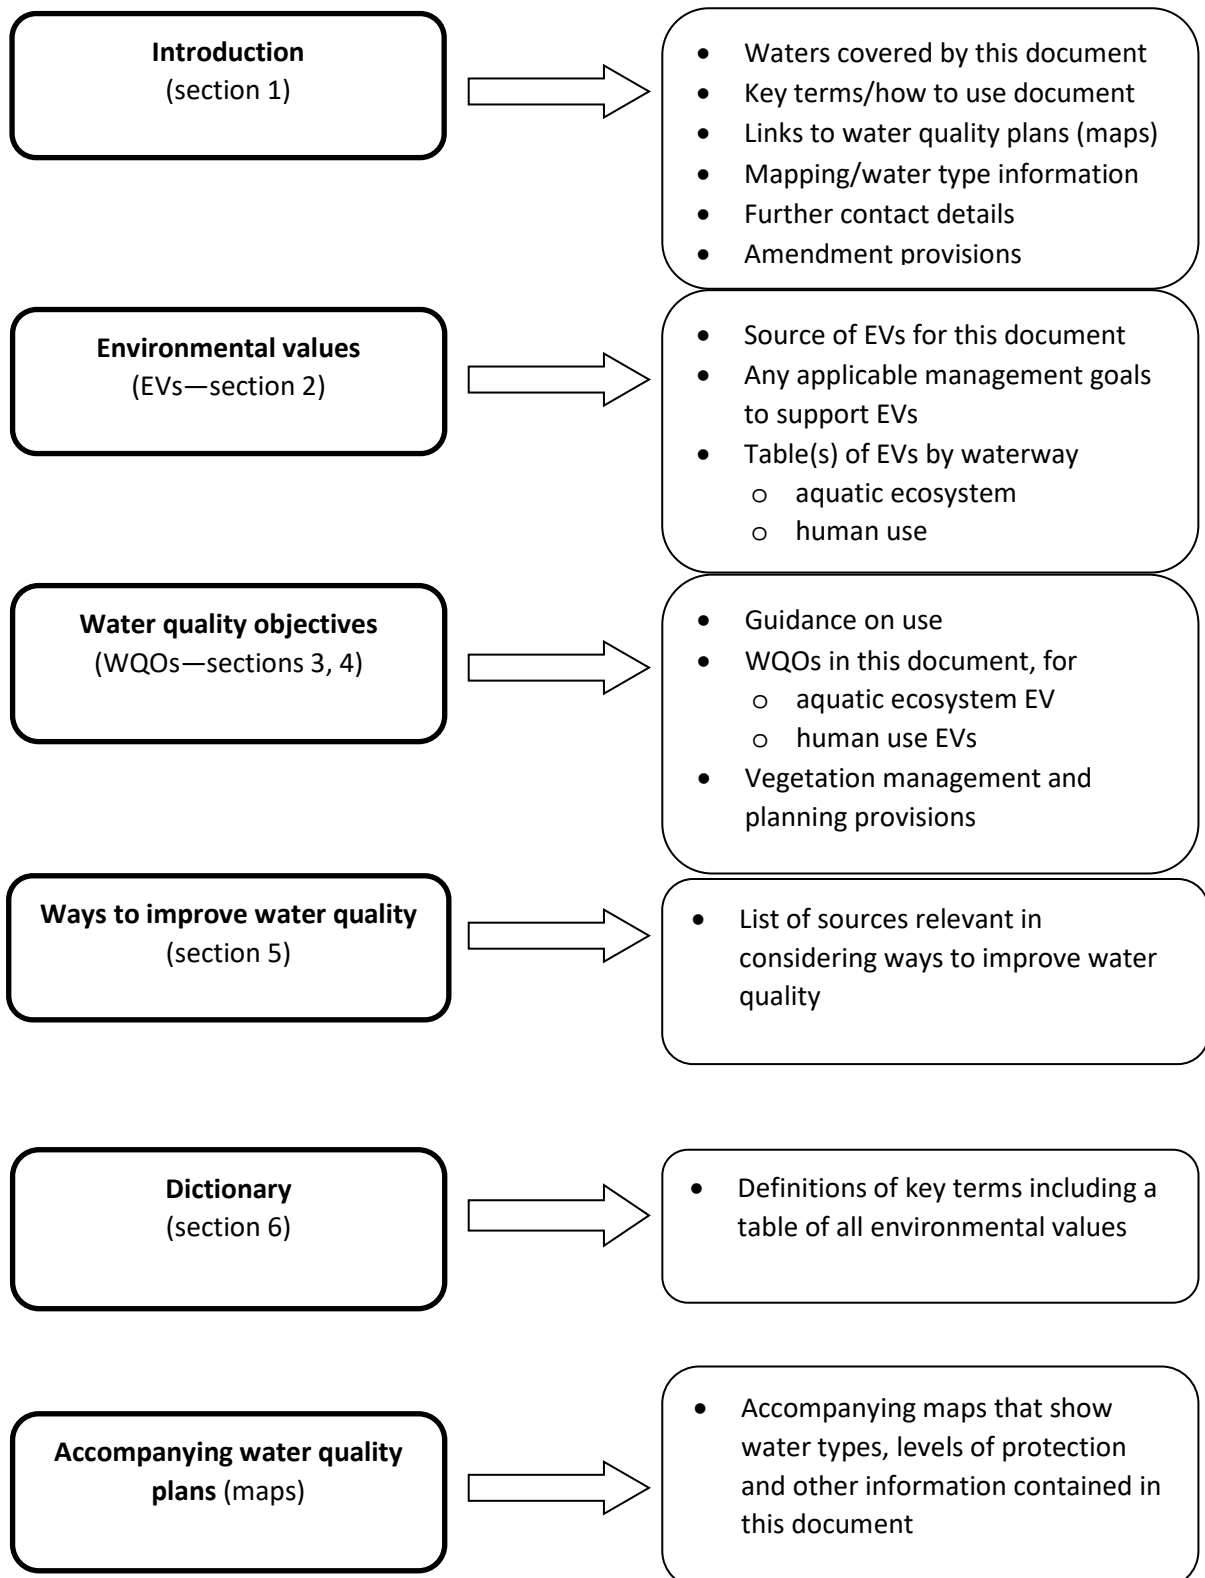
**Introduction**
(section 1)

- Waters covered by this document
- Key terms/how to use document
- Links to water quality plans (maps)
- Mapping/water type information
- Further contact details
- Amendment provisions

**Environmental values**
(EVs—section 2)

- Source of EVs for this document
- Any applicable management goals to support EVs
- Table(s) of EVs by waterway
  - o aquatic ecosystem
  - o human use

**Water quality objectives**
(WQOs—sections 3, 4)

- Guidance on use
- WQOs in this document, for
  - o aquatic ecosystem EV
  - o human use EVs
- Vegetation management and planning provisions

**Ways to improve water quality**
(section 5)

- List of sources relevant in considering ways to improve water quality

**Dictionary**
(section 6)

- Definitions of key terms including a table of all environmental values

**Accompanying water quality plans** (maps)

- Accompanying maps that show water types, levels of protection and other information contained in this document